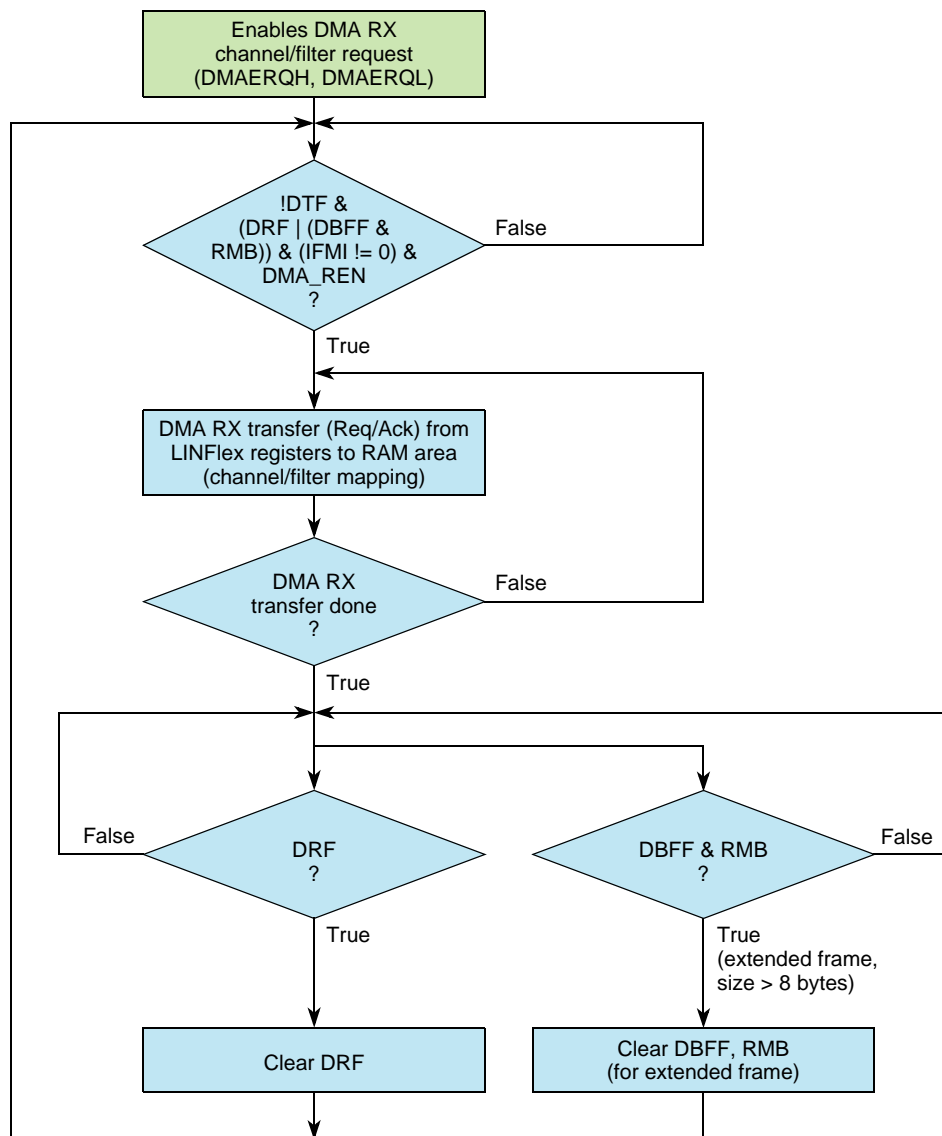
Enables DMA RX channel/filter request (DMAERQH, DMAERQL)

!DTF & (DRF | (DBFF & RMB)) & (IFMI != 0) & DMA_REN ?

False

True

DMA RX transfer (Req/Ack) from LINFlex registers to RAM area (channel/filter mapping)

DMA RX transfer done ?

False

True

False

DRF ?

DBFF & RMB ?

False

True

True (extended frame, size > 8 bytes)

Clear DRF

Clear DBFF, RMB (for extended frame)